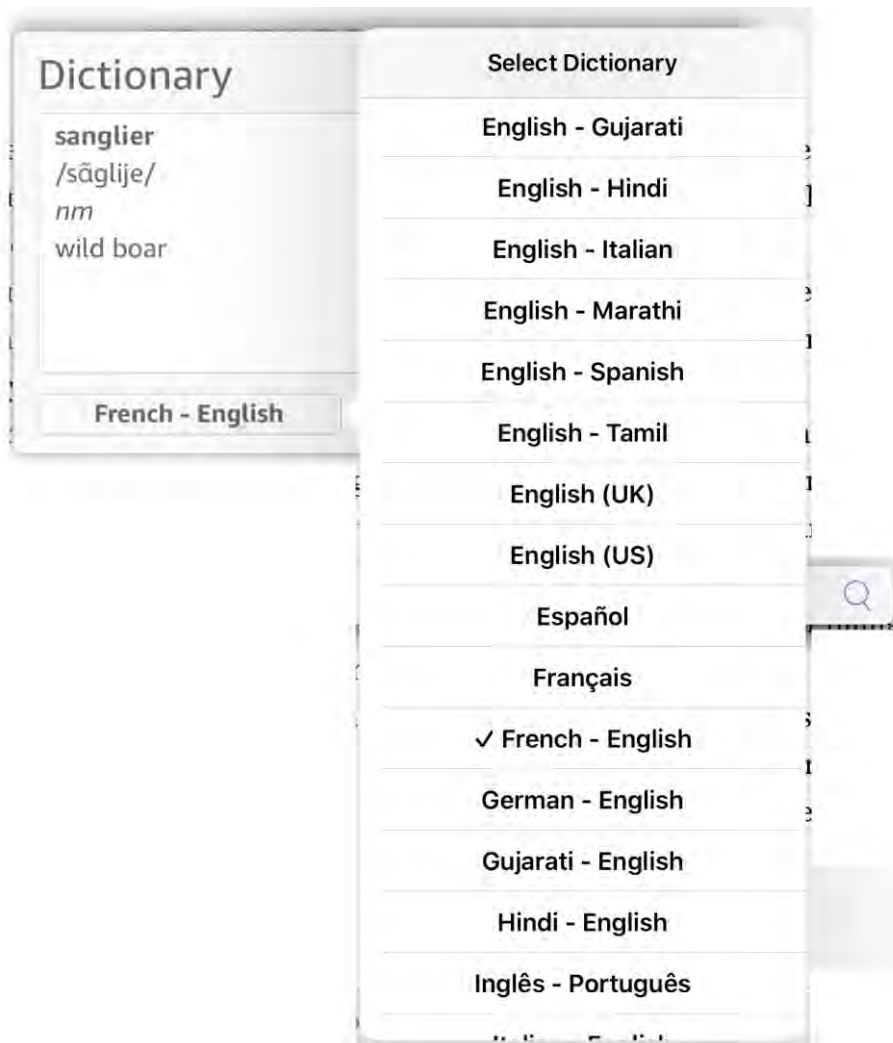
Dictionary

sanglier
/sɑ̃glije/
nm
wild boar

French - English

Select Dictionary

English - Gujarati

English - Hindi

English - Italian

English - Marathi

English - Spanish

English - Tamil

English (UK)

English (US)

Español

Français

✓ French - English

German - English

Gujarati - English

Hindi - English

Inglês - Português

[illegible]